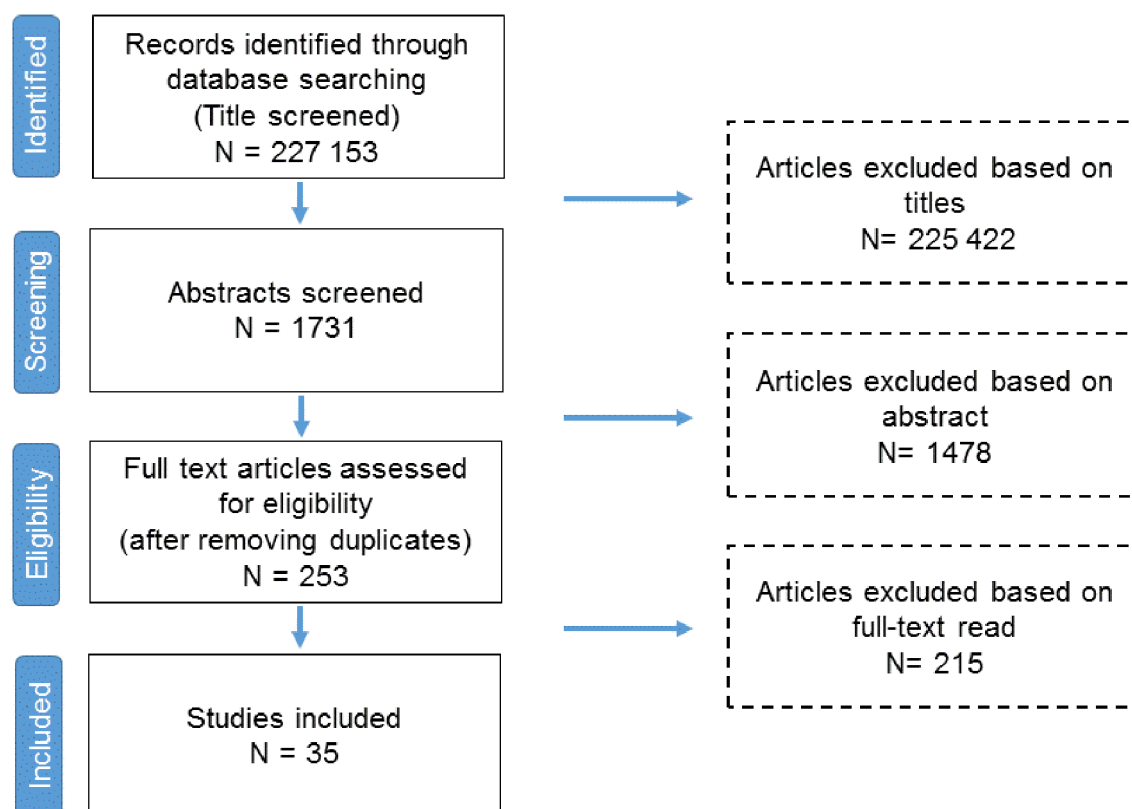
Identified

Records identified through database searching (Title screened) N = 227 153

Articles excluded based on titles N= 225 422

Screening

Abstracts screened N = 1731

Articles excluded based on abstract N= 1478

Eligibility

Full text articles assessed for eligibility (after removing duplicates) N = 253

Articles excluded based on full-text read N= 215

Included

Studies included N = 35